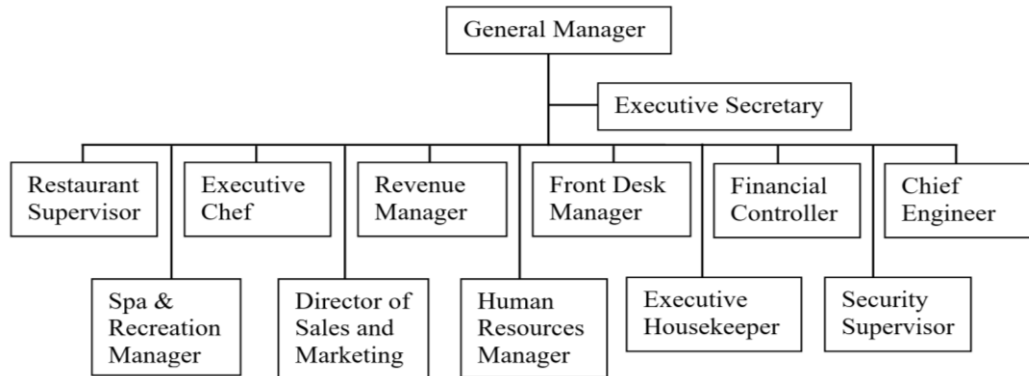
General Manager

Executive Secretary

Restaurant Supervisor

Executive Chef

Revenue Manager

Front Desk Manager

Financial Controller

Chief Engineer

Spa & Recreation Manager

Director of Sales and Marketing

Human Resources Manager

Executive Housekeeper

Security Supervisor